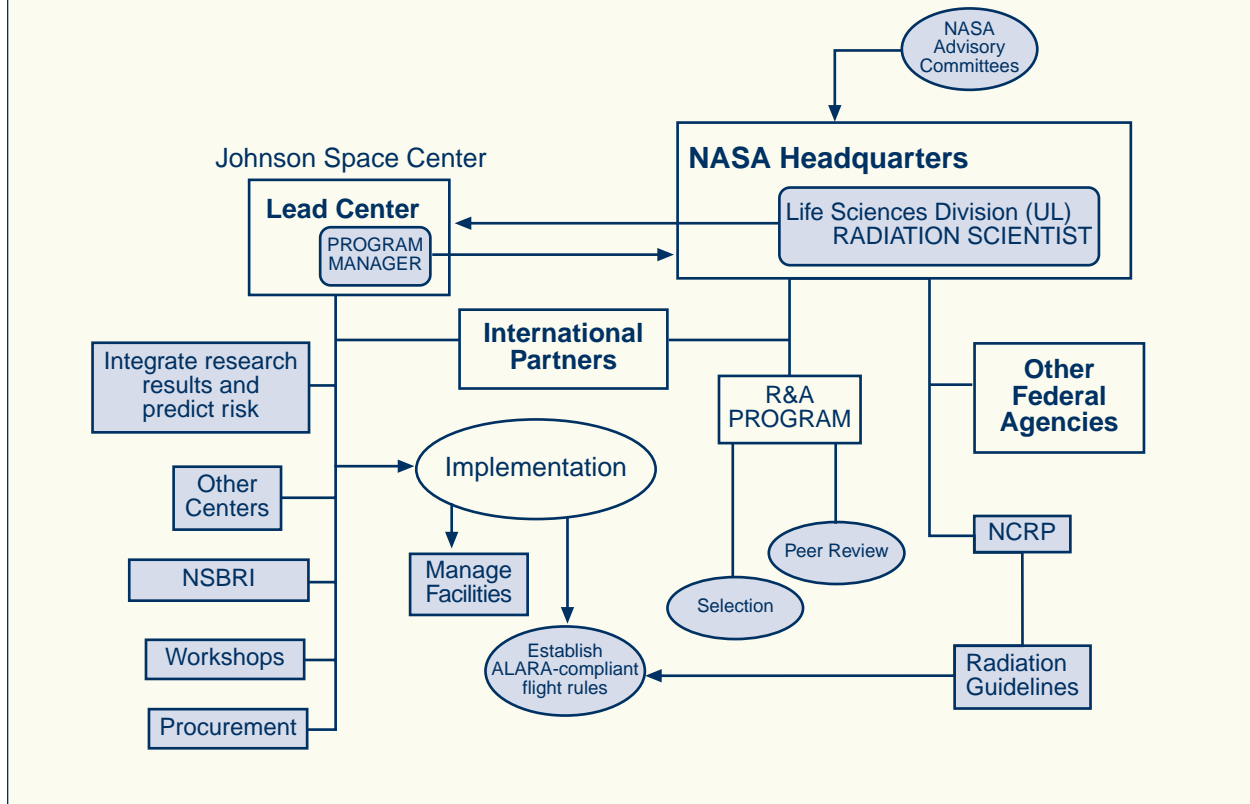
NASA Advisory Committees

Johnson Space Center

NASA Headquarters

Lead Center

Life Sciences Division (UL) RADIATION SCIENTIST

PROGRAM MANAGER

International Partners

Integrate research results and predict risk

R&A PROGRAM

Other Federal Agencies

Implementation

Other Centers

Peer Review

NCRP

NSBRI

Manage Facilities

Selection

Establish ALARA-compliant flight rules

Workshops

Radiation Guidelines

Procurement